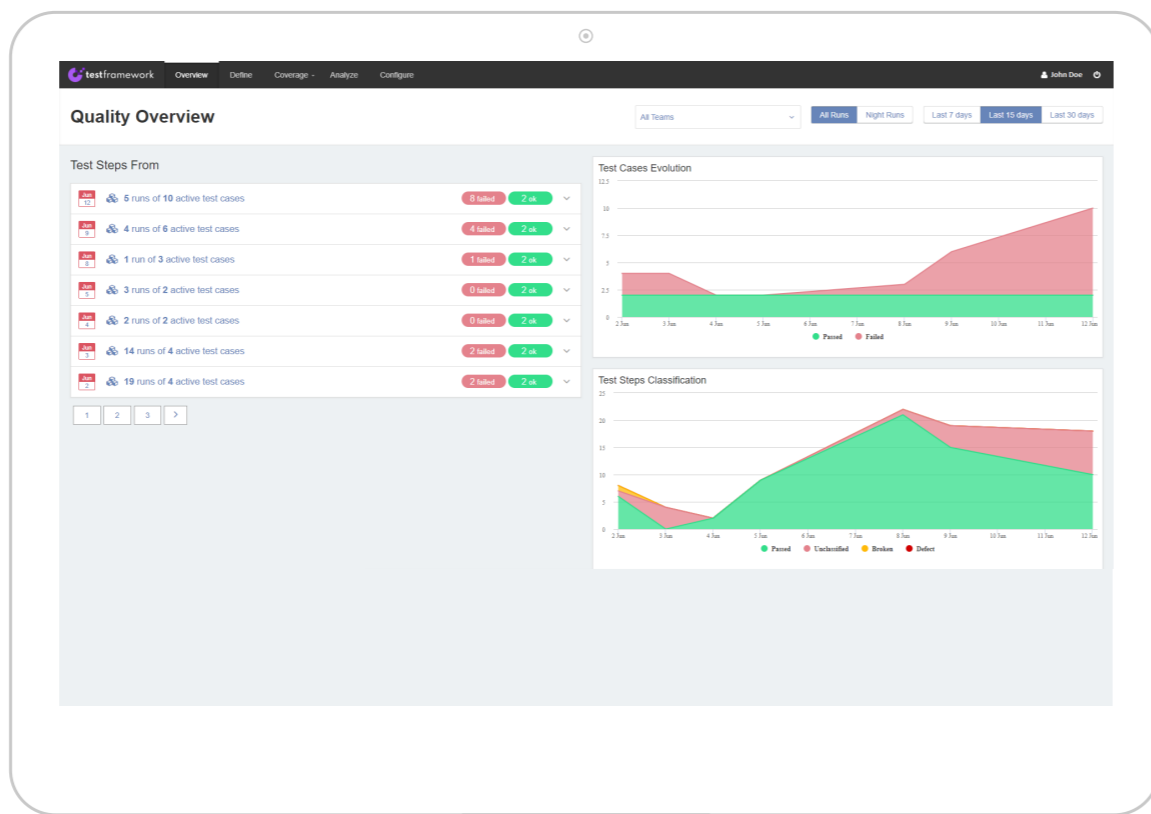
testframework Overview Define Coverage Analyze Configure John Doe

Quality Overview

All Teams

All Runs Night Runs

Last 7 days Last 15 days Last 30 days

Test Steps From

Jun 12 5 runs of 10 active test cases 8 failed 2 ok

Jun 9 4 runs of 6 active test cases 4 failed 2 ok

Jun 8 1 run of 3 active test cases 1 failed 2 ok

Jun 5 3 runs of 2 active test cases 0 failed 2 ok

Jun 4 2 runs of 2 active test cases 0 failed 2 ok

Jun 3 14 runs of 4 active test cases 2 failed 2 ok

Jun 2 19 runs of 4 active test cases 2 failed 2 ok

1 2 3 >

Test Cases Evolution

12.5
10
7.5
5
2.5
0

2 Jun 3 Jun 4 Jun 5 Jun 6 Jun 7 Jun 8 Jun 9 Jun 10 Jun 11 Jun 12 Jun

Passed Failed

Test Steps Classification

25
20
15
10
5
0

2 Jun 3 Jun 4 Jun 5 Jun 6 Jun 7 Jun 8 Jun 9 Jun 10 Jun 11 Jun 12 Jun

Passed Unclassified Broken Defect